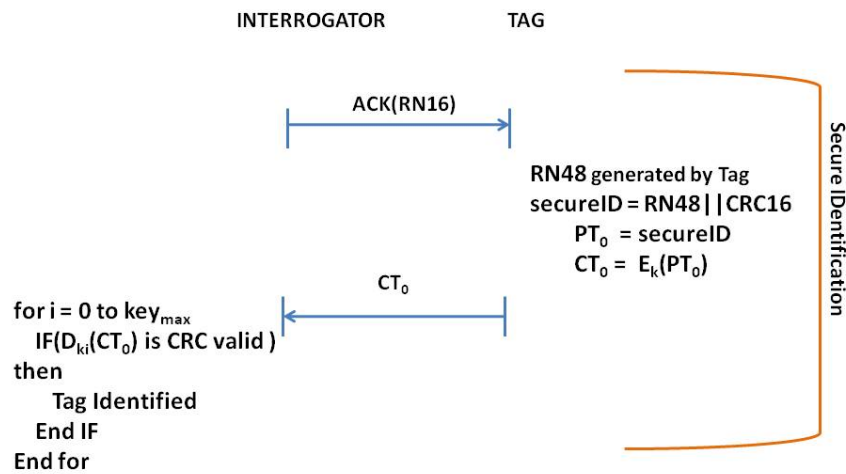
INTERROGATOR

TAG

ACK(RN16)

RN48 generated by Tag
secureID = RN48||CRC16
$PT_0$ = secureID
$CT_0$ = $E_k(PT_0)$

$CT_0$

for i = 0 to $key_{max}$
IF($D_{ki}(CT_0)$ is CRC valid )
then
Tag Identified
End IF
End for

Secure IDentification